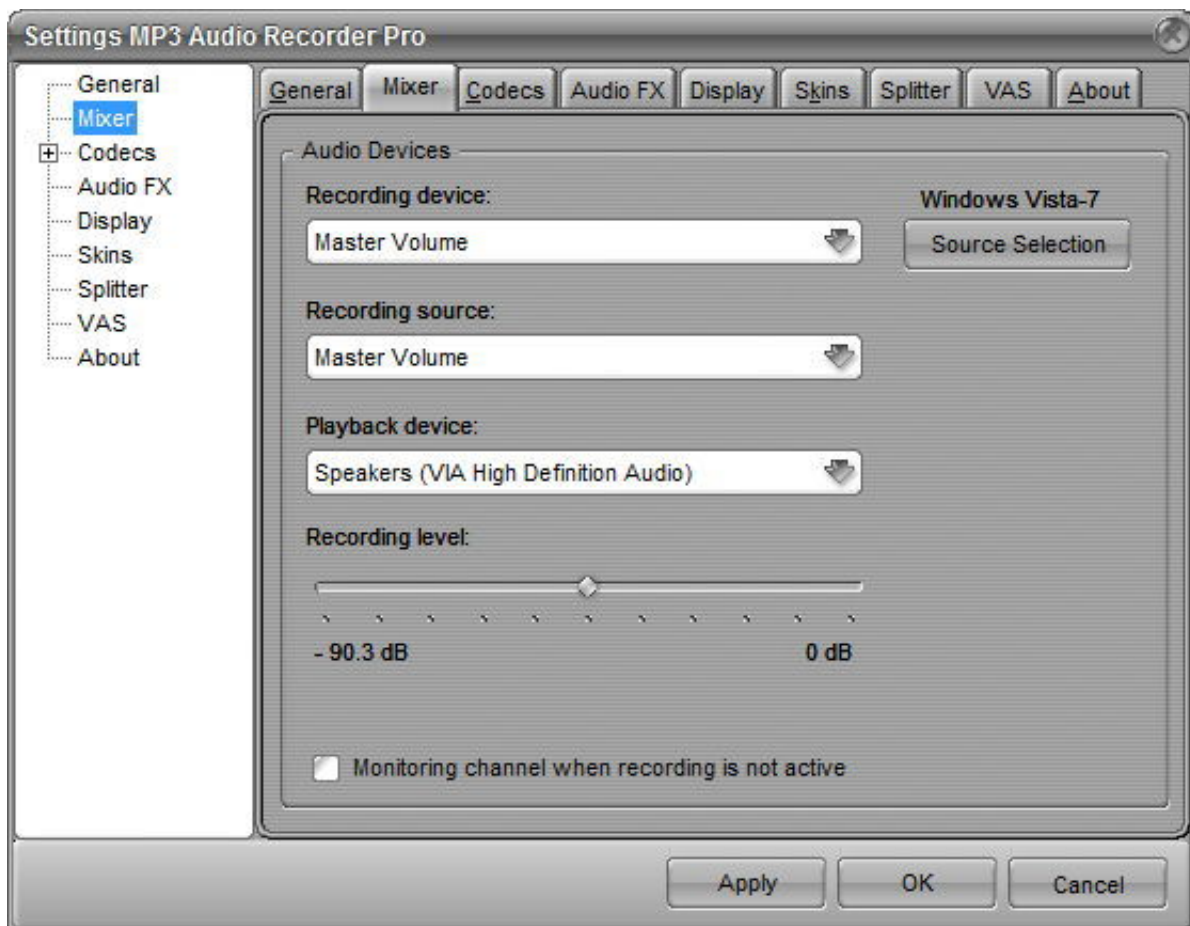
Settings MP3 Audio Recorder Pro

General
Mixer
Codecs
Audio FX
Display
Skins
Splitter
VAS
About

General | Mixer | Codecs | Audio FX | Display | Skins | Splitter | VAS | About

Audio Devices

Recording device:

Master Volume

Windows Vista-7

Source Selection

Recording source:

Master Volume

Playback device:

Speakers (VIA High Definition Audio)

Recording level:

- 90.3 dB

0 dB

Monitoring channel when recording is not active

Apply

OK

Cancel